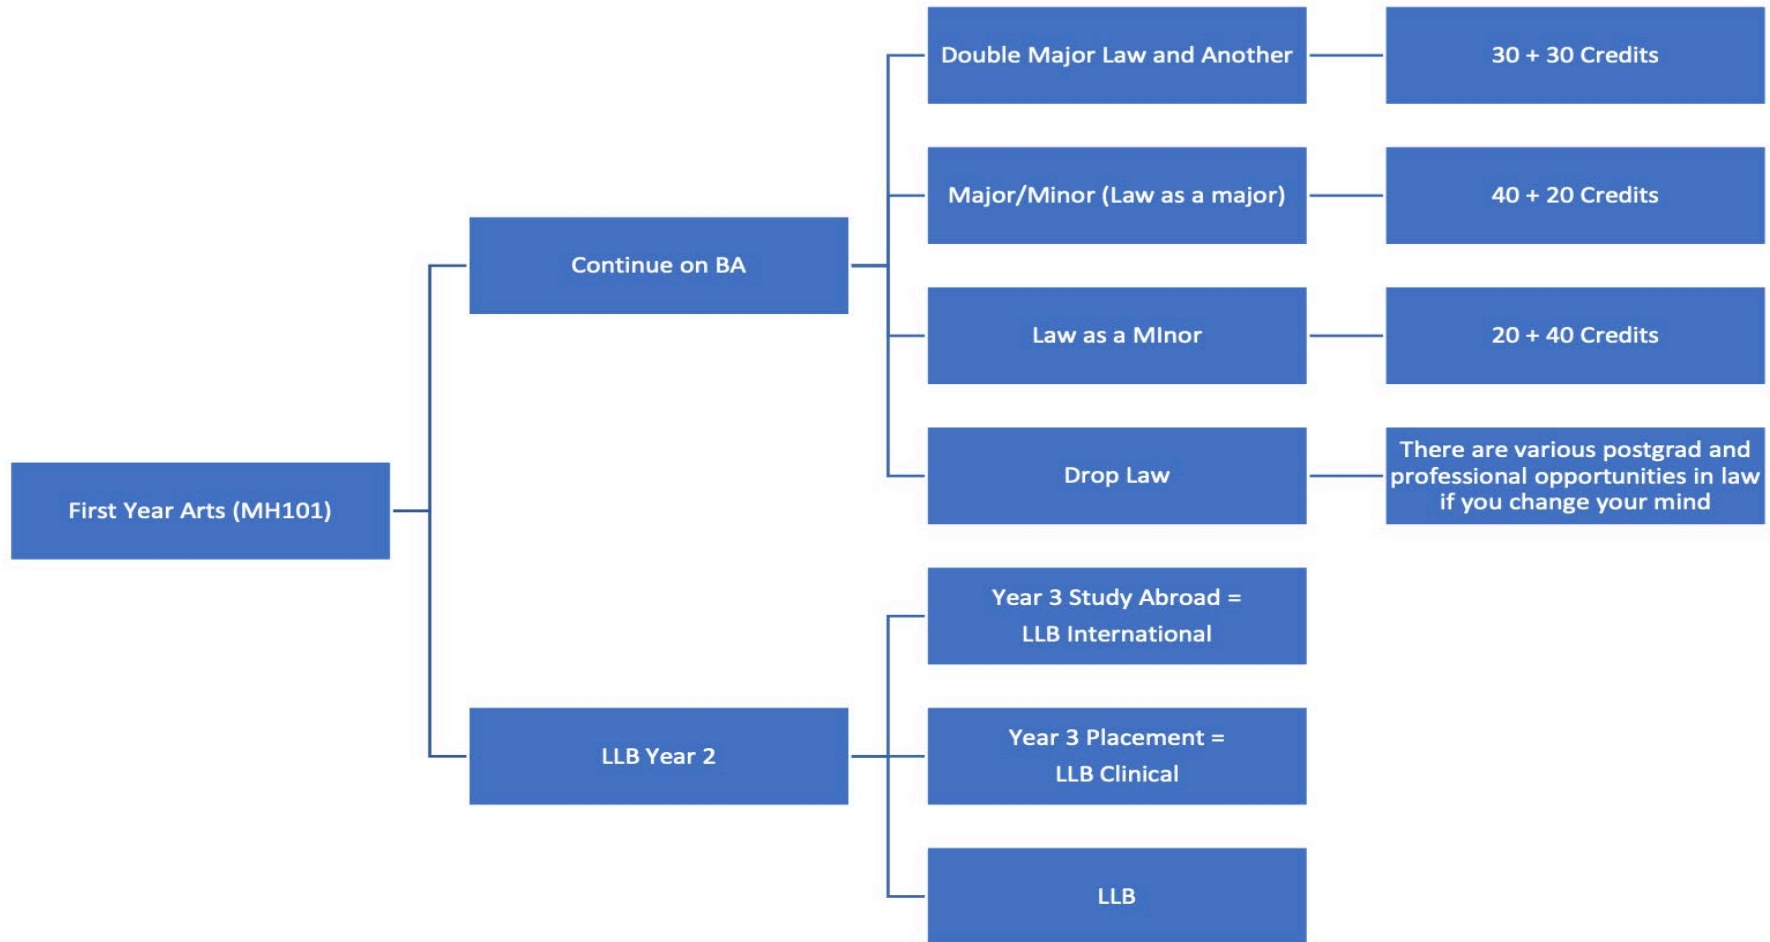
First Year Arts (MH101)

Continue on BA

Double Major Law and Another

30 + 30 Credits

Major/Minor (Law as a major)

40 + 20 Credits

Law as a MInor

20 + 40 Credits

Drop Law

There are various postgrad and professional opportunities in law if you change your mind

LLB Year 2

Year 3 Study Abroad = LLB International

Year 3 Placement = LLB Clinical

LLB